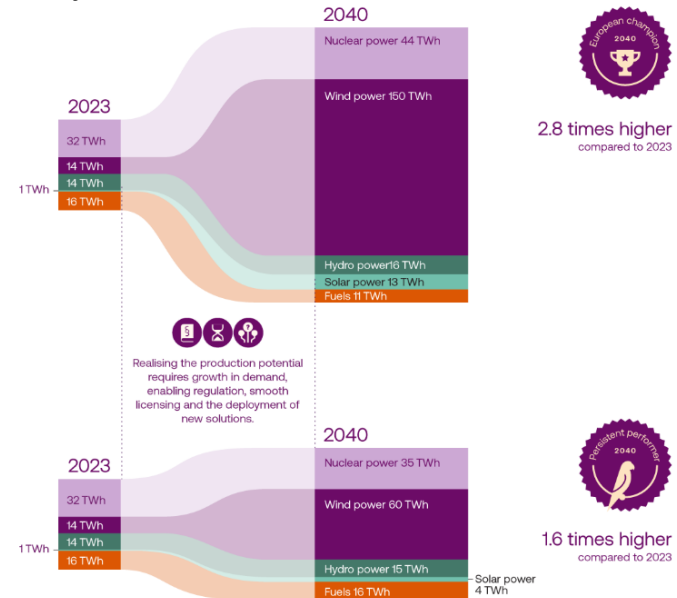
2040

Nuclear power 44 TWh

European champion

2040

2023

Wind power 150 TWh

32 TWh

2.8 times higher
compared to 2023

14 TWh

1 TWh

14 TWh

16 TWh

Hydro power16 TWh

Solar power 13 TWh

Fuels 11 TWh

Realising the production potential requires growth in demand, enabling regulation, smooth licensing and the deployment of new solutions.

2040

Persistent performer

2040

Nuclear power 35 TWh

2023

Wind power 60 TWh

32 TWh

14 TWh

1.6 times higher
compared to 2023

1 TWh

14 TWh

16 TWh

Hydro power 15 TWh

Solar power 4 TWh

Fuels 16 TWh